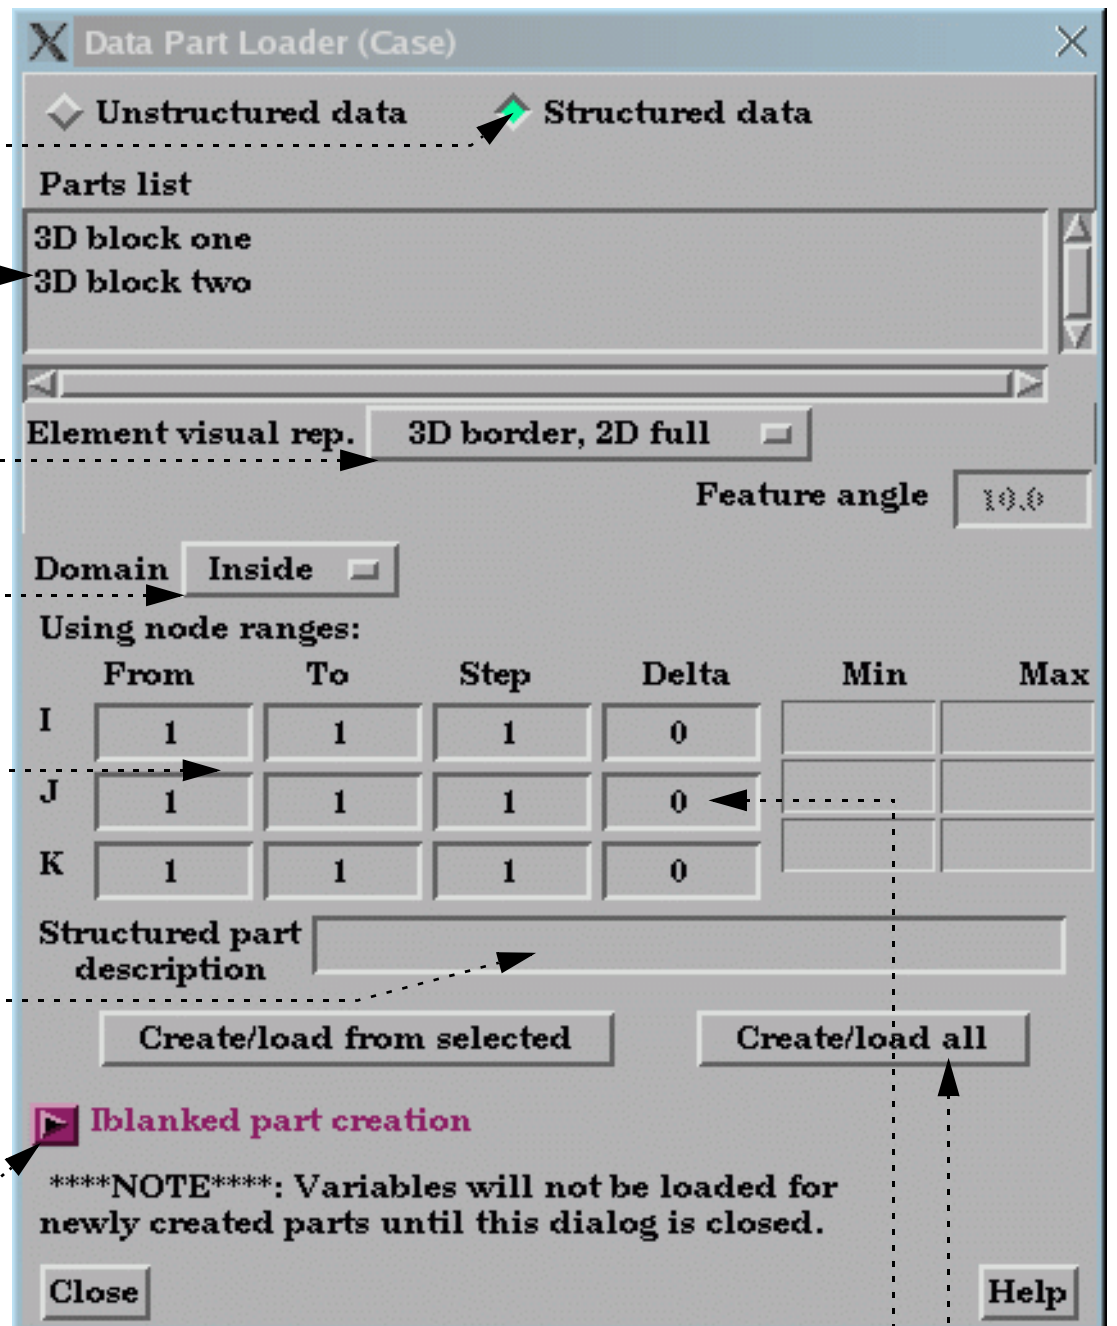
Data Part Loader (Case)

Unstructured data
Structured data

Parts list
3D block one
3D block two

Element visual rep. 3D border, 2D full

Feature angle 10.0

Domain Inside

Using node ranges:

| | From | To | Step | Delta | Min | Max |
|---|---|---|---|---|---|---|
| I | 1 | 1 | 1 | 0 | | |
| J | 1 | 1 | 1 | 0 | | |
| K | 1 | 1 | 1 | 0 | | |

Structured part description

Create/load from selected
Create/load all

Iblanked part creation

****NOTE****: Variables will not be loaded for newly created parts until this dialog is closed.

Close
Help